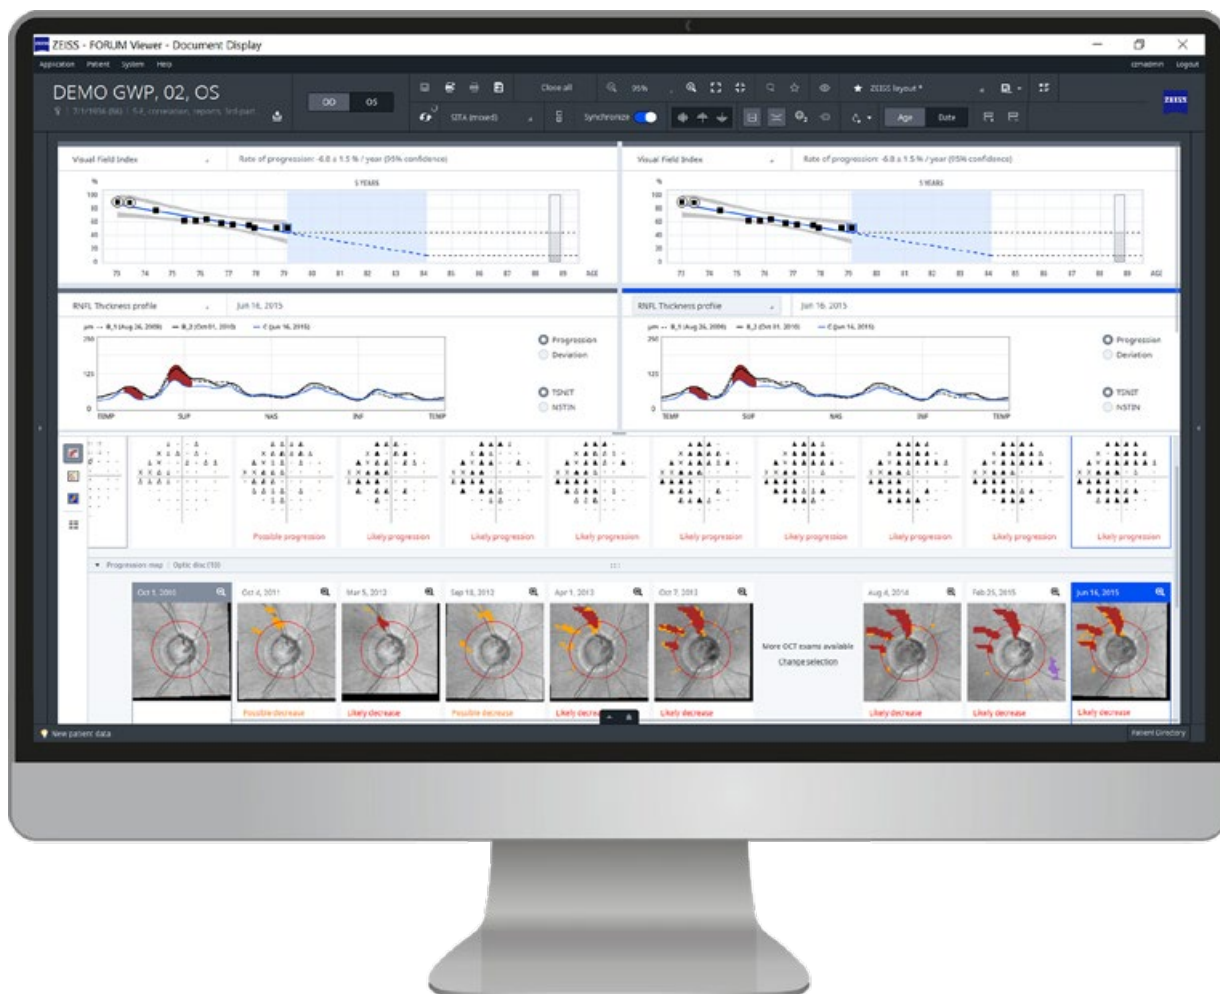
ZEISS - FORUM Viewer - Document Display

Application Patient System Help

czmadmin Logout

DEMO GWP, 02, OS

7/1/1936 (86) | S-E, correlation, reports, 3rd part

OD OS

Close all

95%

ZEISS layout *

SITA (mixed)

Synchronize

Age Date

ZEISS

Visual Field Index

Rate of progression: -6.8 ± 1.5 % / year (95% confidence)

5 YEARS

%

100 90 80 60 40 20 0

73 74 75 76 77 78 79 80 81 82 83 84 85 86 87 88 89 AGE

Visual Field Index

Rate of progression: -6.8 ± 1.5 % / year (95% confidence)

5 YEARS

%

100 90 80 60 40 20 0

73 74 75 76 77 78 79 80 81 82 83 84 85 86 87 88 89 AGE

RNFL Thickness profile

Jun 16, 2015

µm B_1 (Aug 26, 2009) B_2 (Oct 01, 2010) C (Jun 16, 2015)

250

125

0

TEMP SUP NAS INF TEMP

Progression

Deviation

TSNIT

NSTIN

RNFL Thickness profile

Jun 16, 2015

µm B_1 (Aug 26, 2009) B_2 (Oct 01, 2010) C (Jun 16, 2015)

250

125

0

TEMP SUP NAS INF TEMP

Progression

Deviation

TSNIT

NSTIN

Possible progression

Likely progression

Likely progression

Likely progression

Likely progression

Likely progression

Likely progression

Likely progression

Likely progression

Progression map | Optic disc (10)

Oct 1, 2010

Oct 4, 2011

Mar 5, 2012

Sep 18, 2012

Apr 1, 2013

Oct 7, 2013

More OCT exams available

Change selection

Aug 4, 2014

Feb 25, 2015

Jun 16, 2015

Possible decrease

Likely decrease

Possible decrease

Likely decrea

Likely decrease

Likely decrease

Likely decrease

Likely decrease

New patient data

Patient Directory